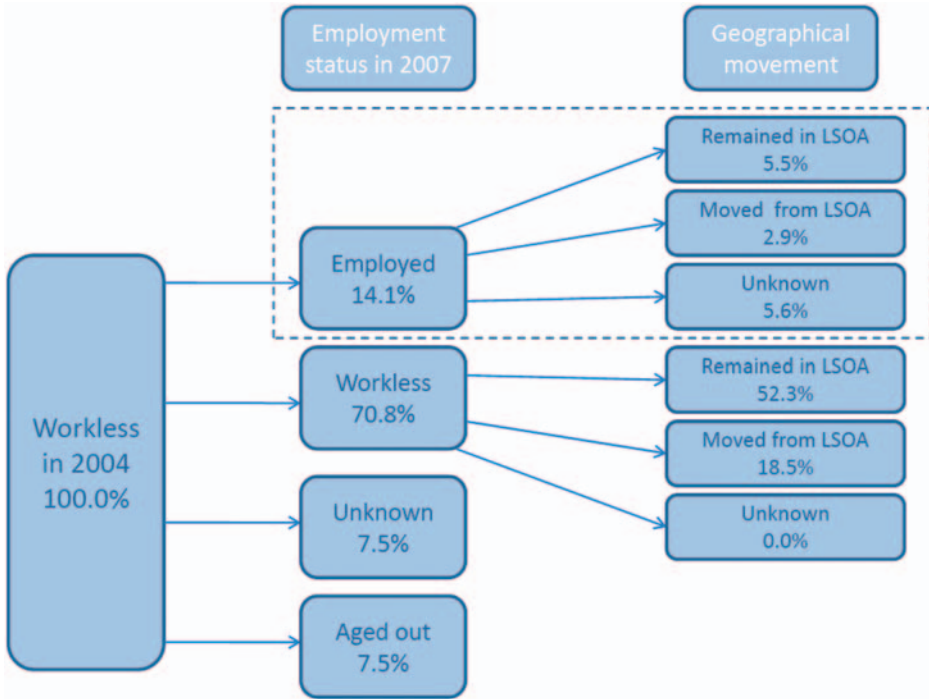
Employment status in 2007

Geographical movement

Workless in 2004 100.0%

Employed 14.1%

Remained in LSOA 5.5%

Moved from LSOA 2.9%

Unknown 5.6%

Workless 70.8%

Remained in LSOA 52.3%

Moved from LSOA 18.5%

Unknown 0.0%

Unknown 7.5%

Aged out 7.5%